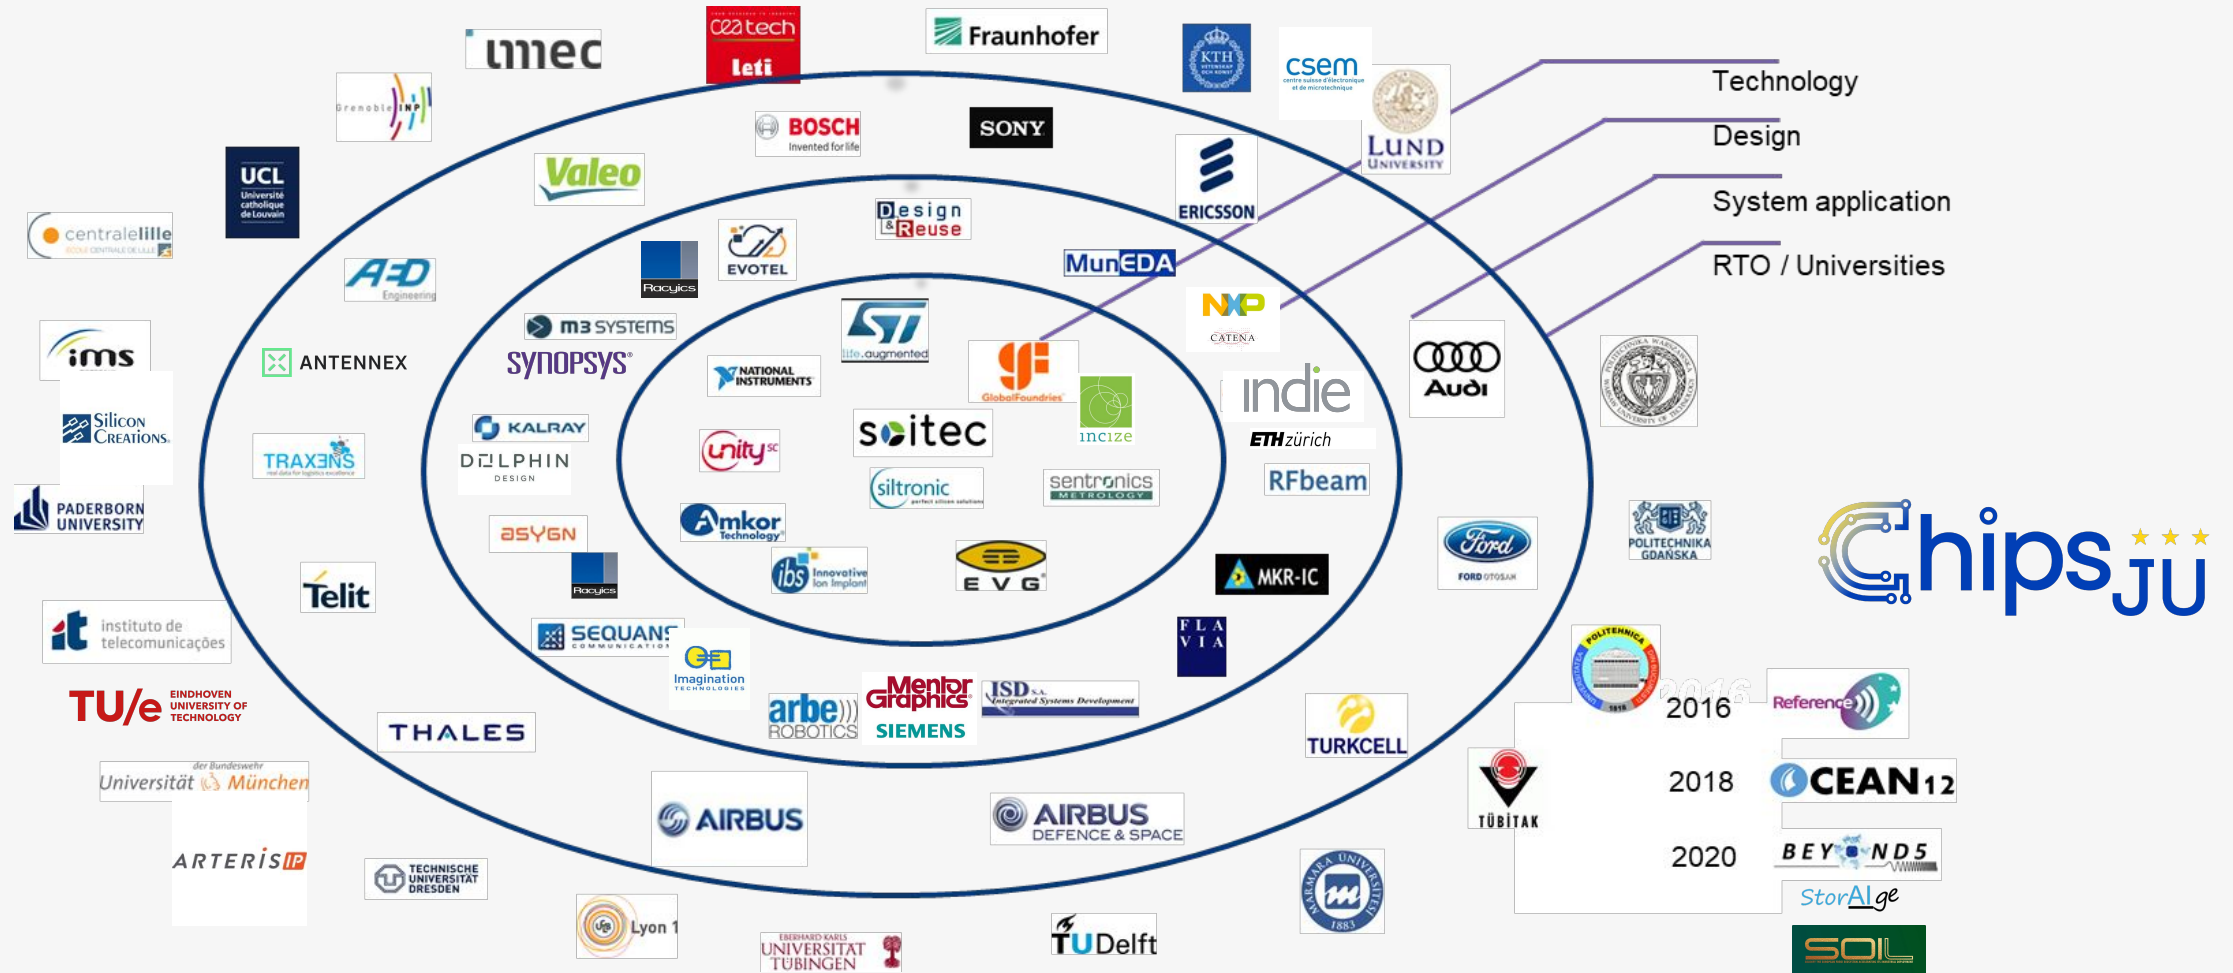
imec
cea tech leti
Fraunhofer
KTH
csem
LUND UNIVERSITY
Technology
Design
System application
RTO / Universities
Grenoble INP
BOSCH Invented for life
SONY
UCL Université catholique de Louvain
Valeo
ERICSSON
centralelille
Design & Reuse
Racyics
EVOTEL
MunEDA
AED Engineering
NXP
CATENA
m3 SYSTEMS
ims
ANTENNEX
SYNOPSYS
NATIONAL INSTRUMENTS
life.augmented
GlobalFoundries
incize
indie
Audi
Silicon Creations
KALRAY
DOLPHIN DESIGN
unity sc
soitec
ETH zürich
TRAXENS
siltronic
sentronics METROLOGY
RFbeam
PADERBORN UNIVERSITY
asygn
Amkor Technology
Racyics
ibs Innovative Ion Implant
EVG
MKR-IC
Ford FORD OTOSAN
POLITECHNIKA GDAŃSKA
Chips JU
Telit
instituto de telecomunicações
SEQUANS COMMUNICATIONS
Imagination TECHNOLOGIES
FLA VIA
TU/e EINDHOVEN UNIVERSITY OF TECHNOLOGY
Mentor Graphics SIEMENS
arbe ROBOTICS
ISD S.A. Integrated Systems Development
POLITEHNICA
2016
Reference
THALES
TURKCELL
Universität der Bundeswehr München
2018
CEAN12
TÜBİTAK
AIRBUS
AIRBUS DEFENCE & SPACE
ARTERIS IP
2020
BEYOND5
TECHNISCHE UNIVERSITÄT DRESDEN
StorAIge
Lyon 1
EBERHARD KARLS UNIVERSITÄT TÜBINGEN
TUDelft
MARMARA UNIVERSITY 1883
SOIL